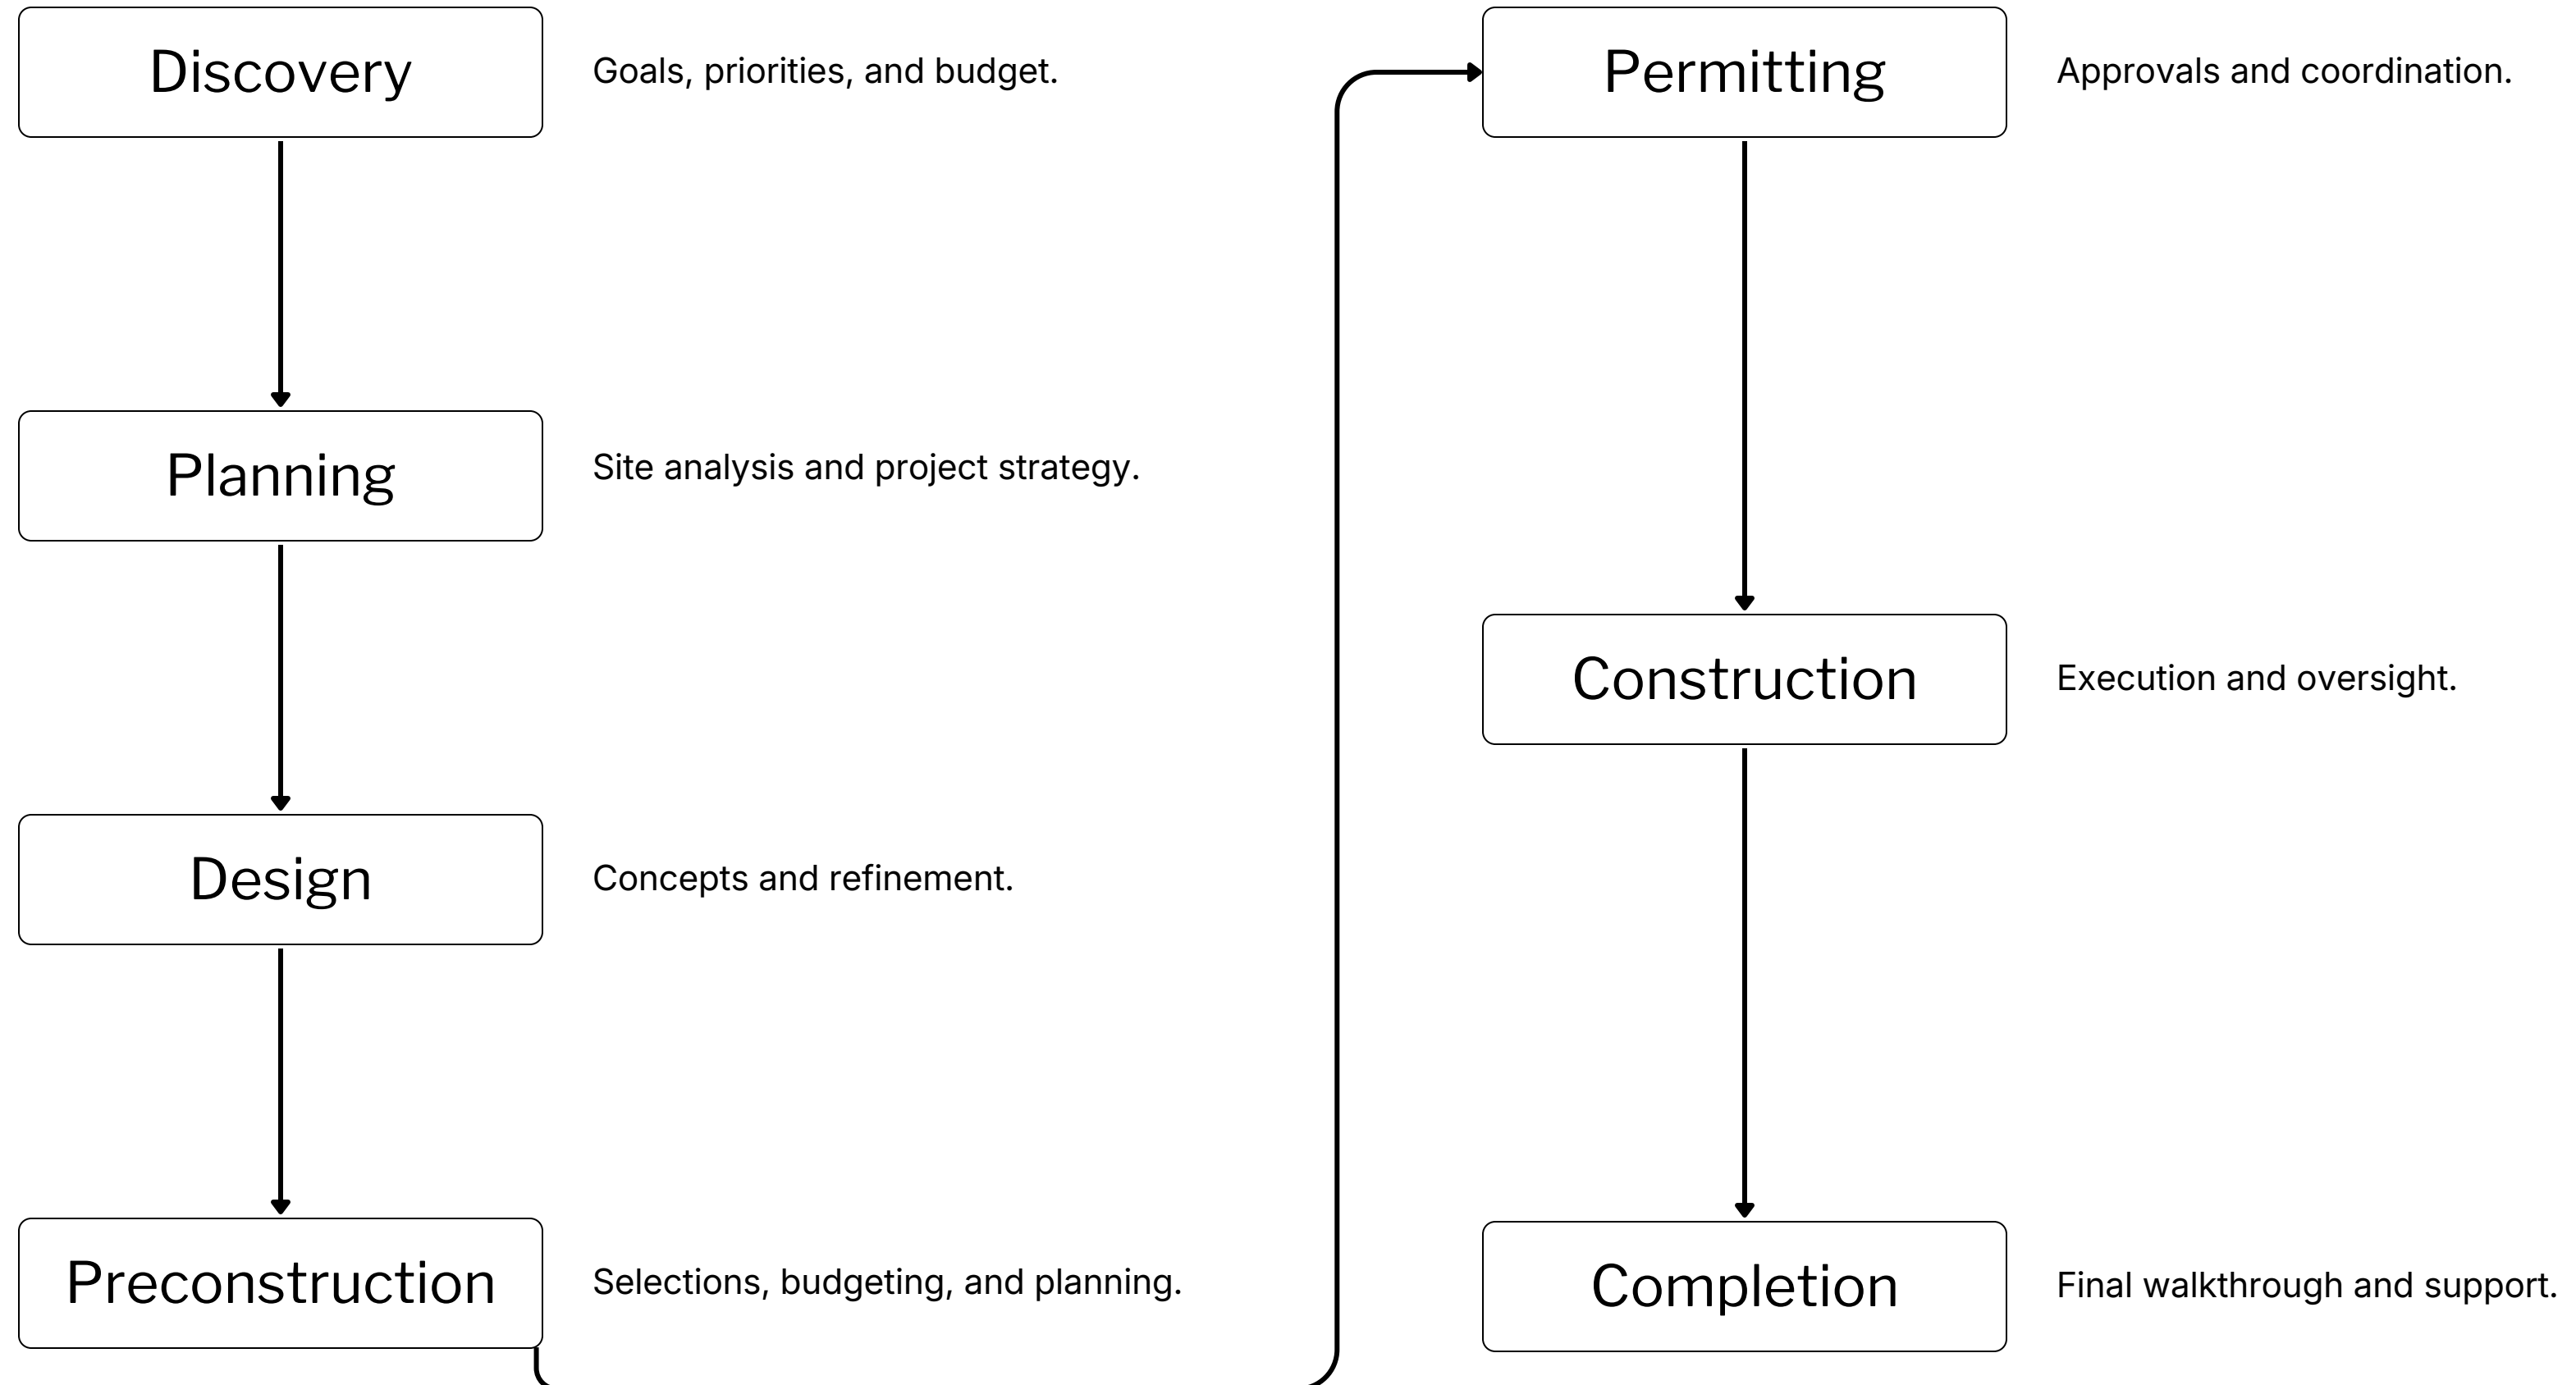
Discovery

Goals, priorities, and budget.

Planning

Site analysis and project strategy.

Design

Concepts and refinement.

Preconstruction

Selections, budgeting, and planning.

Permitting

Approvals and coordination.

Construction

Execution and oversight.

Completion

Final walkthrough and support.